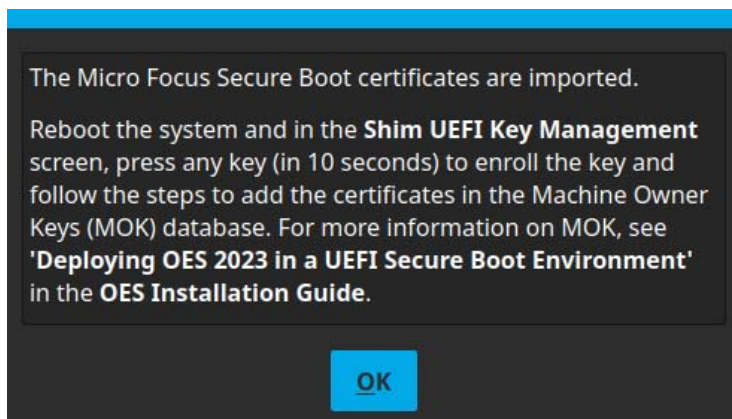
The Micro Focus Secure Boot certificates are imported.

Reboot the system and in the Shim UEFI Key Management screen, press any key (in 10 seconds) to enroll the key and follow the steps to add the certificates in the Machine Owner Keys (MOK) database. For more information on MOK, see 'Deploying OES 2023 in a UEFI Secure Boot Environment' in the OES Installation Guide.

OK